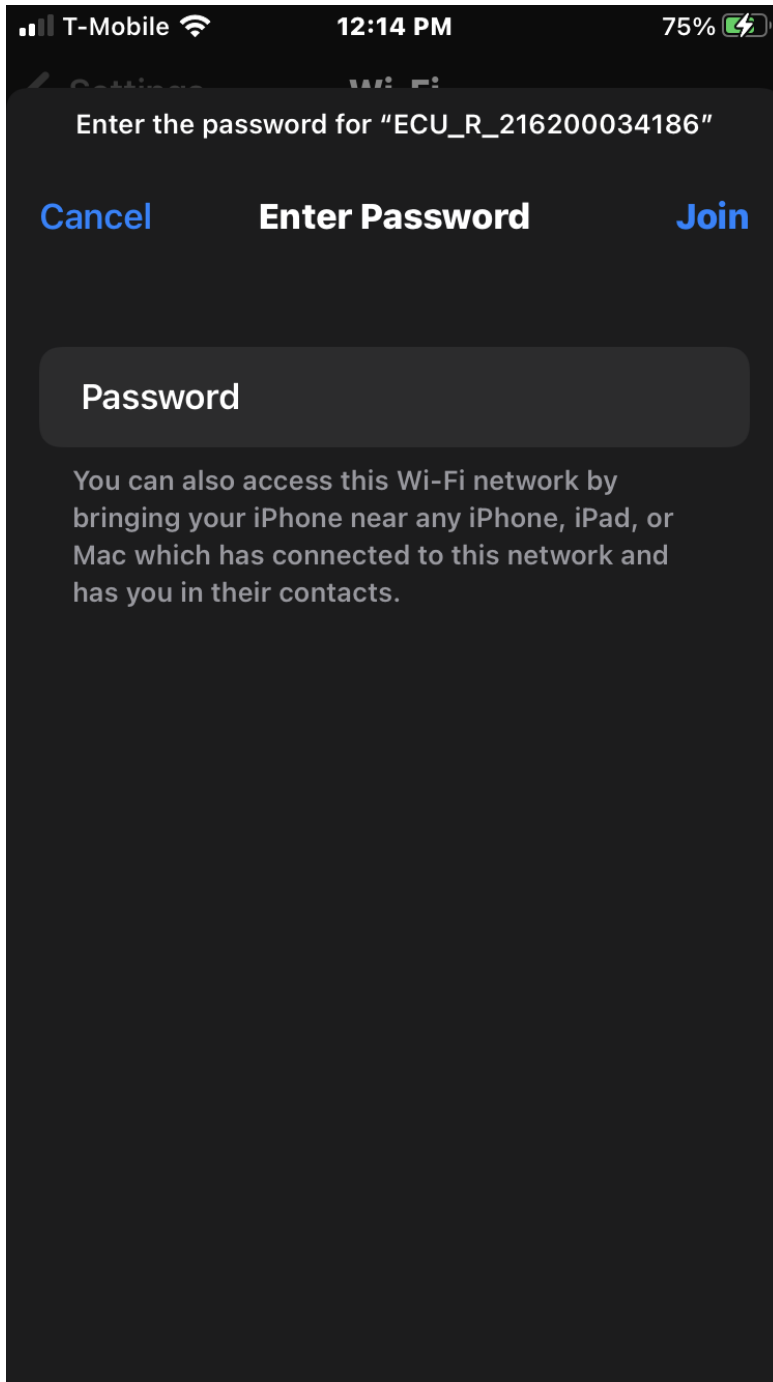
T-Mobile 12:14 PM 75%

Settings Wi-Fi

Enter the password for “ECU_R_216200034186”

Cancel Enter Password Join

Password

You can also access this Wi-Fi network by bringing your iPhone near any iPhone, iPad, or Mac which has connected to this network and has you in their contacts.